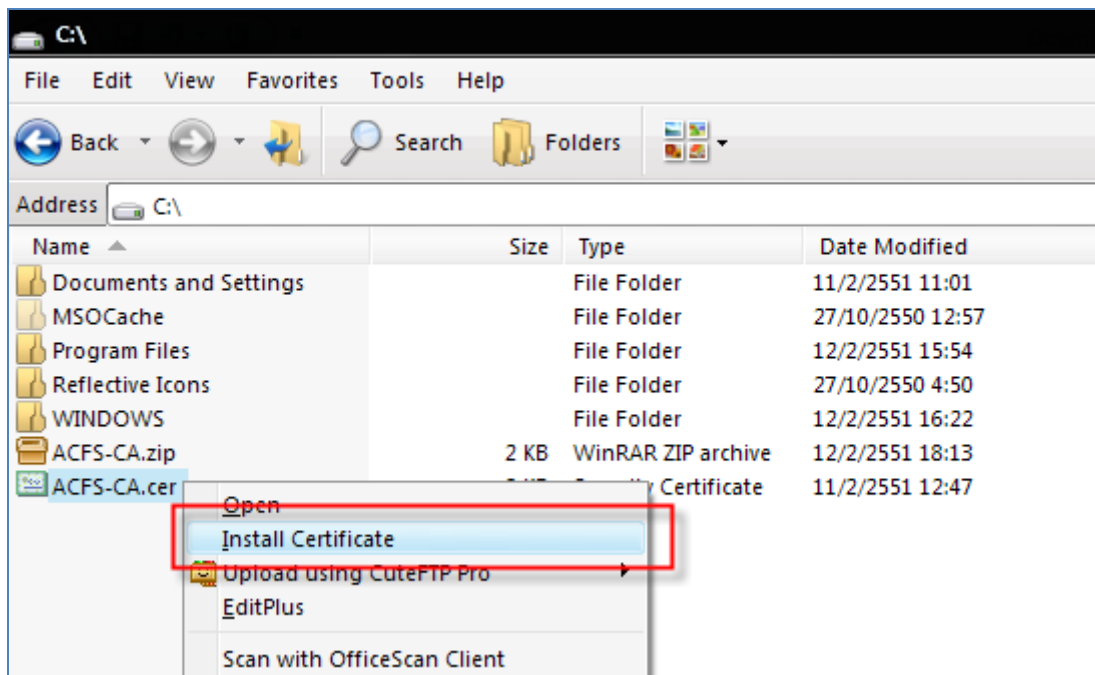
C:\

File Edit View Favorites Tools Help

Back Search Folders

Address C:\

| Name | Size | Type | Date Modified |
|---|---|---|---|
| Documents and Settings | | File Folder | 11/2/2551 11:01 |
| MSOCache | | File Folder | 27/10/2550 12:57 |
| Program Files | | File Folder | 12/2/2551 15:54 |
| Reflective Icons | | File Folder | 27/10/2550 4:50 |
| WINDOWS | | File Folder | 12/2/2551 16:22 |
| ACFS-CA.zip | 2 KB | WinRAR ZIP archive | 12/2/2551 18:13 |
| ACFS-CA.cer | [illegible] | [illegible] Certificate | 11/2/2551 12:47 |

Open
Install Certificate
Upload using CuteFTP Pro
EditPlus
Scan with OfficeScan Client